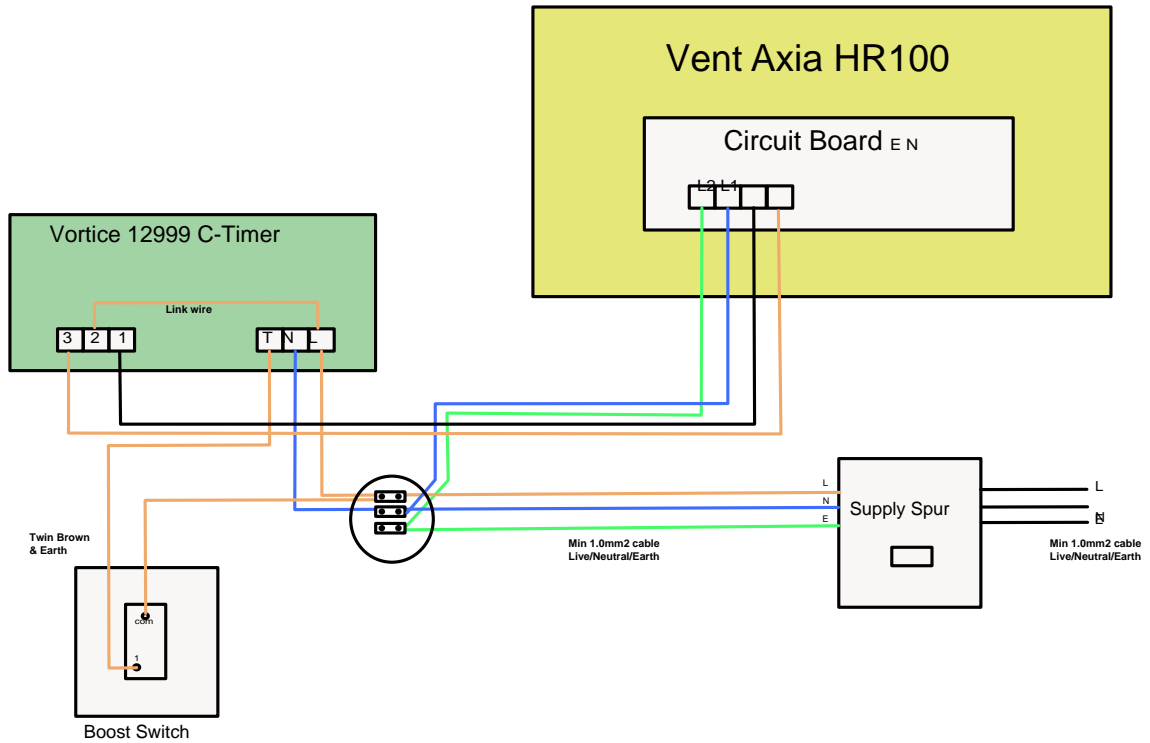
Vent Axia HR100

Circuit Board E N

L2 L1

Vortice 12999 C-Timer

Link wire

3 2 1

T N L

L
N
E

Supply Spur

L
N
E

Twin Brown & Earth

Min 1.0mm2 cable Live/Neutral/Earth

Min 1.0mm2 cable Live/Neutral/Earth

com

1

Boost Switch